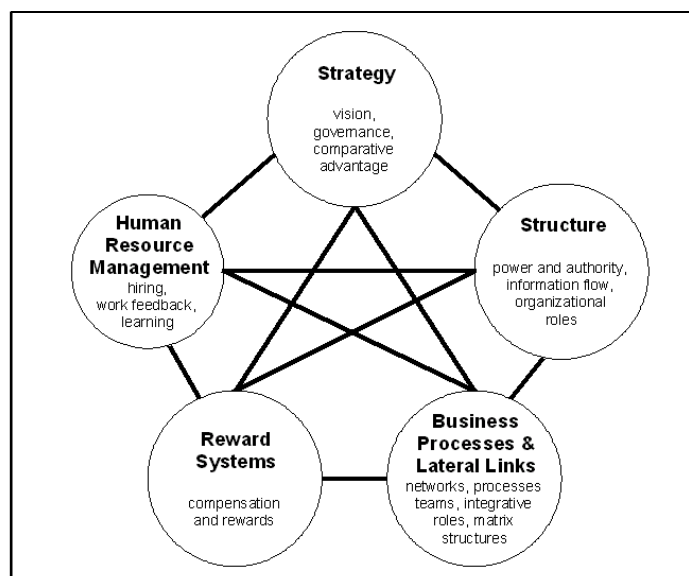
Strategy

vision, governance, comparative advantage

Human Resource Management
hiring, work feedback, learning

Structure

power and authority, information flow, organizational roles

Reward Systems

compensation and rewards

Business Processes & Lateral Links
networks, processes teams, integrative roles, matrix structures